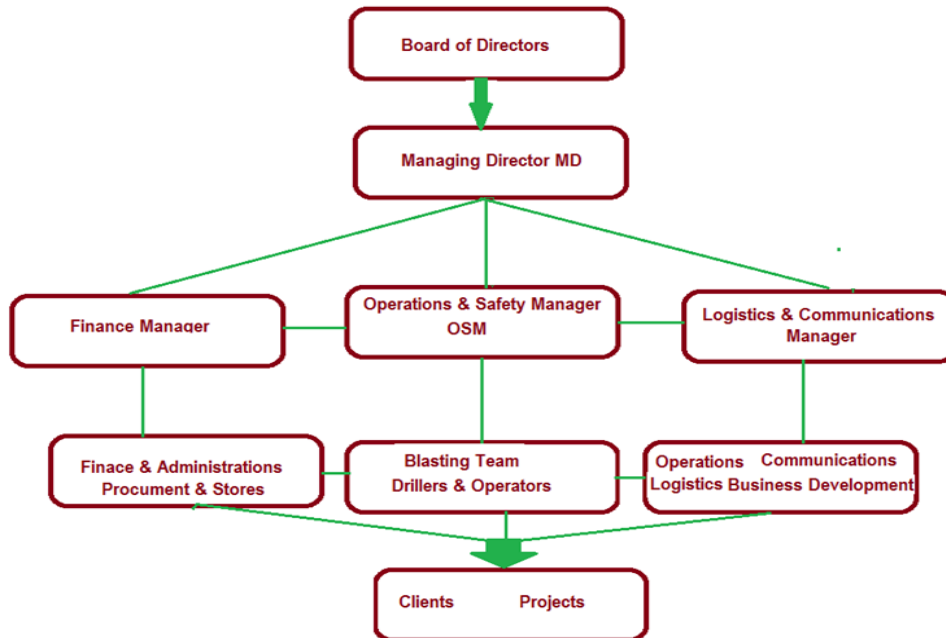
Board of Directors

Managing Director MD

Finance Manager

Operations & Safety Manager OSM

Logistics & Communications Manager

Finace & Administrations Procument & Stores

Blasting Team Drillers & Operators

Operations Communications Logistics Business Development

Clients Projects